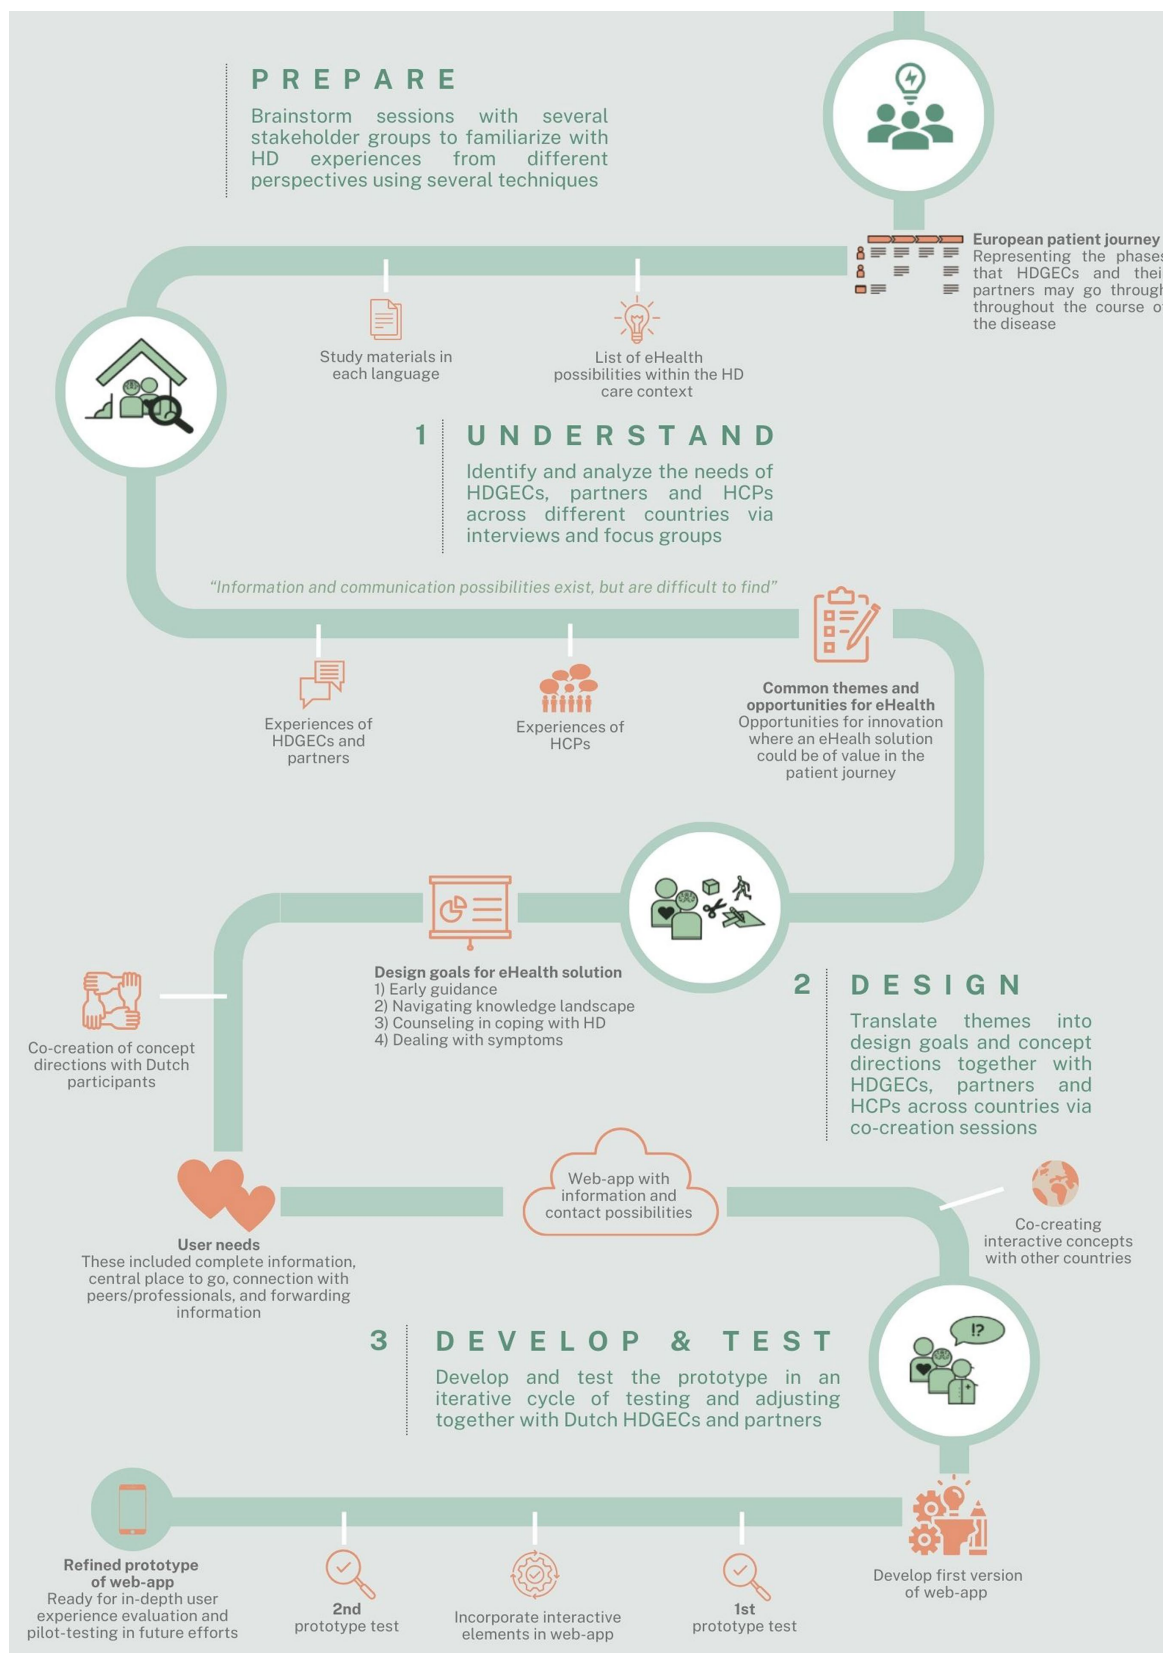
PREPARE

Brainstorm sessions with several stakeholder groups to familiarize with HD experiences from different perspectives using several techniques

European patient journey
Representing the phases that HDGECs and thei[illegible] partners may go through throughout the course o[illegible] the disease

Study materials in each language

List of eHealth possibilities within the HD care context

1 UNDERSTAND

Identify and analyze the needs of HDGECs, partners and HCPs across different countries via interviews and focus groups

"Information and communication possibilities exist, but are difficult to find"

Experiences of HDGECs and partners

Experiences of HCPs

Common themes and opportunities for eHealth
Opportunities for innovation where an eHealth solution could be of value in the patient journey

Design goals for eHealth solution
1) Early guidance
2) Navigating knowledge landscape
3) Counseling in coping with HD
4) Dealing with symptoms

Co-creation of concept directions with Dutch participants

2 DESIGN

Translate themes into design goals and concept directions together with HDGECs, partners and HCPs across countries via co-creation sessions

User needs
These included complete information, central place to go, connection with peers/professionals, and forwarding information

Web-app with information and contact possibilities

Co-creating interactive concepts with other countries

3 DEVELOP & TEST

Develop and test the prototype in an iterative cycle of testing and adjusting together with Dutch HDGECs and partners

!?

Refined prototype of web-app
Ready for in-depth user experience evaluation and pilot-testing in future efforts

2nd prototype test

Incorporate interactive elements in web-app

1st prototype test

Develop first version of web-app